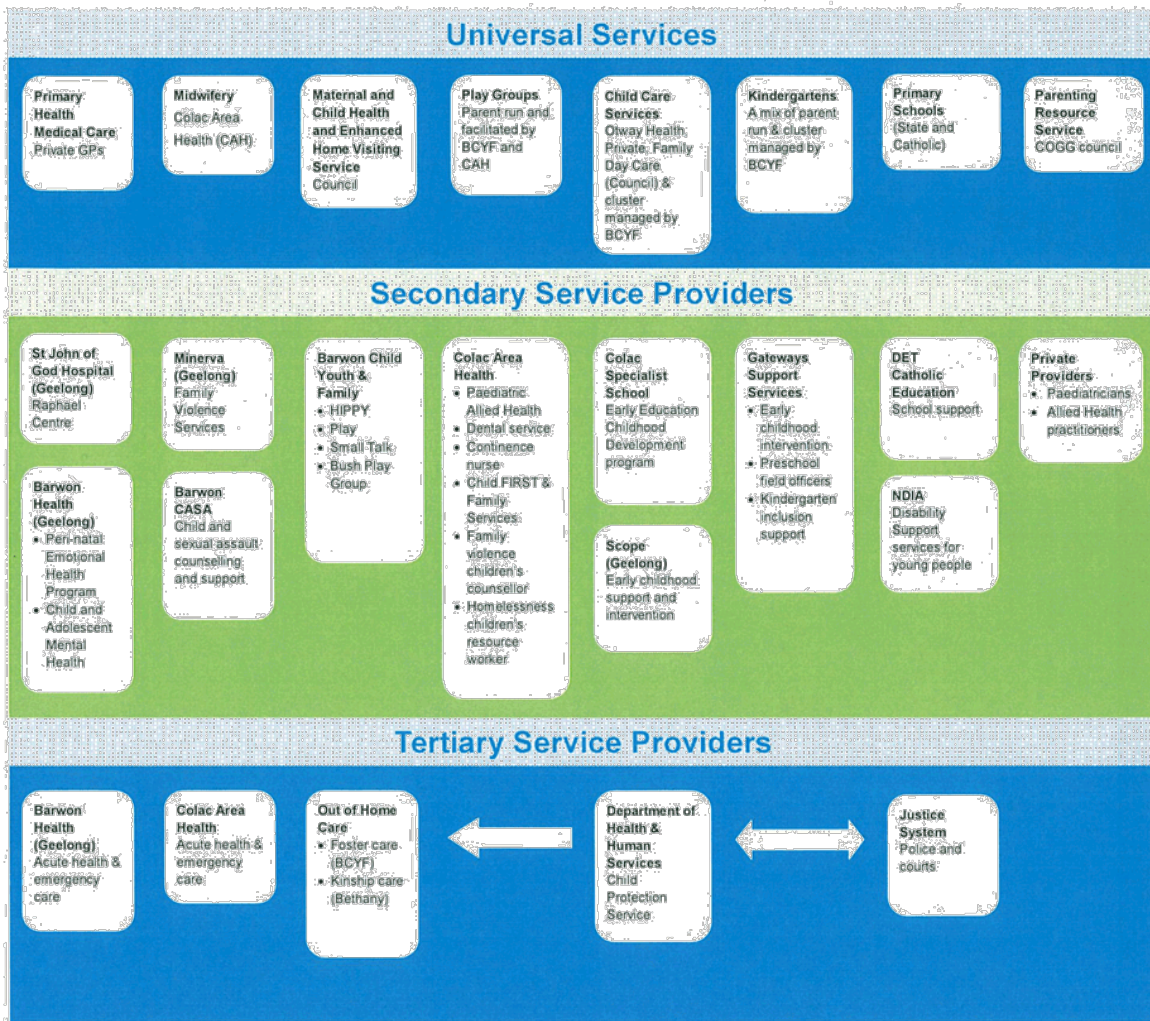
Universal Services

Primary Health Medical Care
Private GPs

Midwifery
Colac Area Health (CAH)

Maternal and Child Health and Enhanced Home Visiting Service
Council

Play Groups
Parent run and facilitated by BCYF and CAH

Child Care Services
Otway Health, Private, Family Day Care (Council) & cluster managed by BCYF

Kindergartens
A mix of parent run & cluster managed by BCYF

Primary Schools
(State and Catholic)

Parenting Resource Service
COGG council

Secondary Service Providers

St John of God Hospital (Geelong)
Raphael Centre

Barwon Health (Geelong)
• Peri-natal Emotional Health Program
• Child and Adolescent Mental Health

Minerva (Geelong)
Family Violence Services

Barwon CASA
Child and sexual assault counselling and support

Barwon Child Youth & Family
• HIPPY
• Play
• Small Talk
• Bush Play Group

Colac Area Health
• Paediatric Allied Health
• Dental service
• Continence nurse
• Child FIRST & Family Services
• Family violence children's counsellor
• Homelessness children's resource worker

Colac Specialist School
Early Education Childhood Development program

Scope (Geelong)
Early childhood support and intervention

Gateways Support Services
• Early childhood intervention
• Preschool field officers
• Kindergarten inclusion support

DET Catholic Education
School support

NDIA
Disability Support services for young people

Private Providers
• Paediatricians
• Allied Health practitioners

Tertiary Service Providers

Barwon Health (Geelong)
Acute health & emergency care

Colac Area Health
Acute health & emergency care

Out of Home Care
• Foster care (BCYF)
• Kinship care (Bethany)

Department of Health & Human Services
Child Protection Service

Justice System
Police and courts